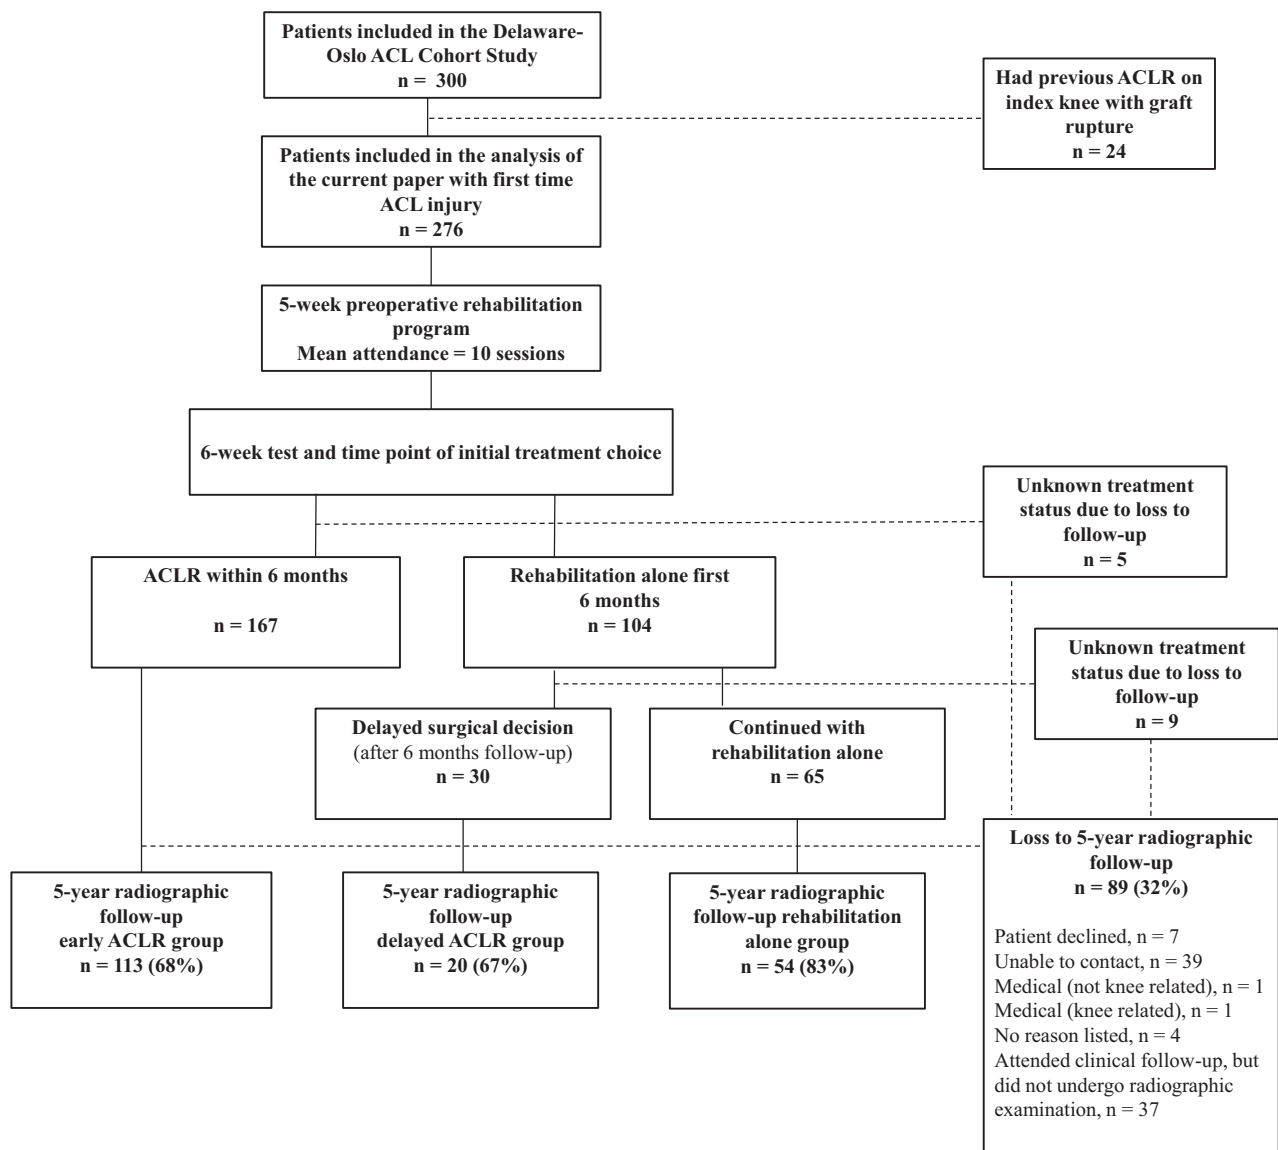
Patients included in the Delaware-Oslo ACL Cohort Study
n = 300

Had previous ACLR on index knee with graft rupture
n = 24

Patients included in the analysis of the current paper with first time ACL injury
n = 276

5-week preoperative rehabilitation program
Mean attendance = 10 sessions

6-week test and time point of initial treatment choice

Unknown treatment status due to loss to follow-up
n = 5

ACLR within 6 months

n = 167

Rehabilitation alone first 6 months
n = 104

Unknown treatment status due to loss to follow-up
n = 9

Delayed surgical decision
(after 6 months follow-up)
n = 30

Continued with rehabilitation alone
n = 65

Loss to 5-year radiographic follow-up
n = 89 (32%)

Patient declined, n = 7
Unable to contact, n = 39
Medical (not knee related), n = 1
Medical (knee related), n = 1
No reason listed, n = 4
Attended clinical follow-up, but did not undergo radiographic examination, n = 37

5-year radiographic follow-up
early ACLR group
n = 113 (68%)

5-year radiographic follow-up
delayed ACLR group
n = 20 (67%)

5-year radiographic follow-up rehabilitation alone group
n = 54 (83%)